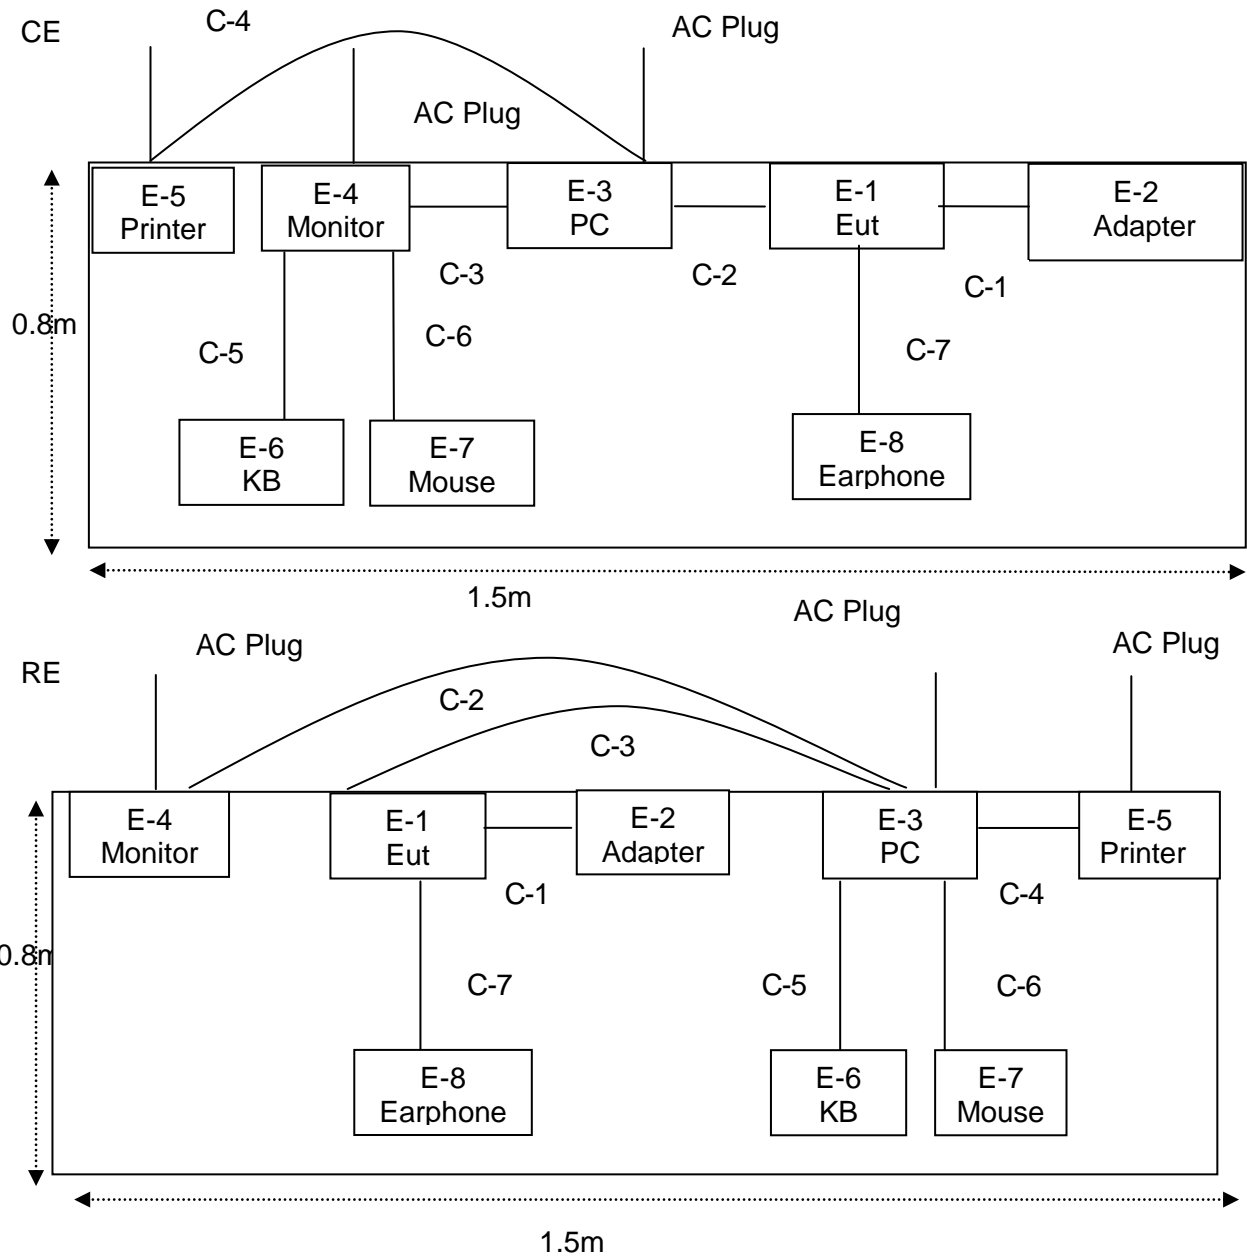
CE

C-4

AC Plug

AC Plug

E-5 Printer

E-4 Monitor

E-3 PC

E-1 Eut

E-2 Adapter

C-3

C-2

C-1

0.8m

C-5

C-6

C-7

E-6 KB

E-7 Mouse

E-8 Earphone

1.5m

AC Plug

AC Plug

AC Plug

RE

C-2

C-3

E-4 Monitor

E-1 Eut

E-2 Adapter

E-3 PC

E-5 Printer

C-1

C-4

0.8m

C-7

C-5

C-6

E-8 Earphone

E-6 KB

E-7 Mouse

1.5m